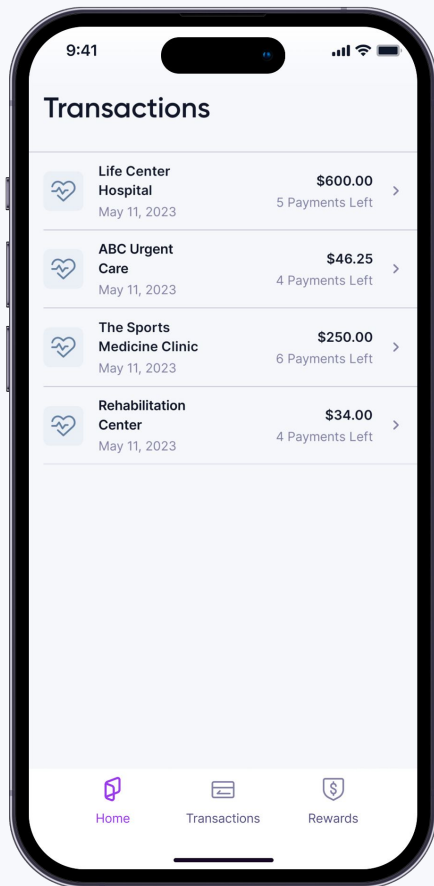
9:41

Transactions

Life Center Hospital
May 11, 2023
$600.00
5 Payments Left

ABC Urgent Care
May 11, 2023
$46.25
4 Payments Left

The Sports Medicine Clinic
May 11, 2023
$250.00
6 Payments Left

Rehabilitation Center
May 11, 2023
$34.00
4 Payments Left

Home
Transactions
Rewards